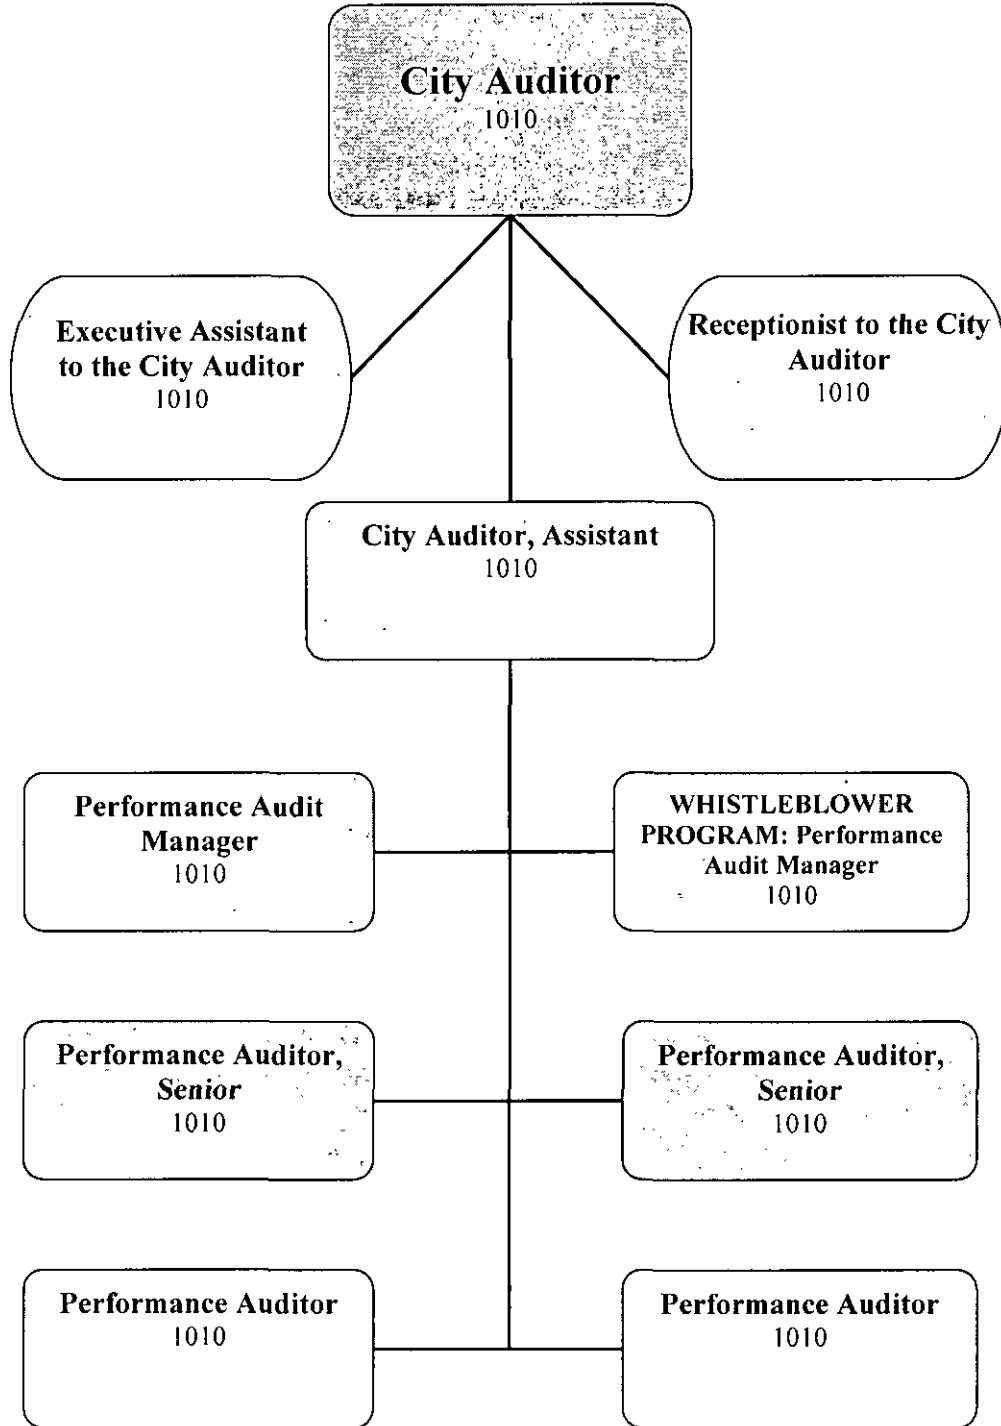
City Auditor
1010

Executive Assistant to the City Auditor
1010

Receptionist to the City Auditor
1010

City Auditor, Assistant
1010

Performance Audit Manager
1010

WHISTLEBLOWER PROGRAM: Performance Audit Manager
1010

Performance Auditor, Senior
1010

Performance Auditor, Senior
1010

Performance Auditor
1010

Performance Auditor
1010